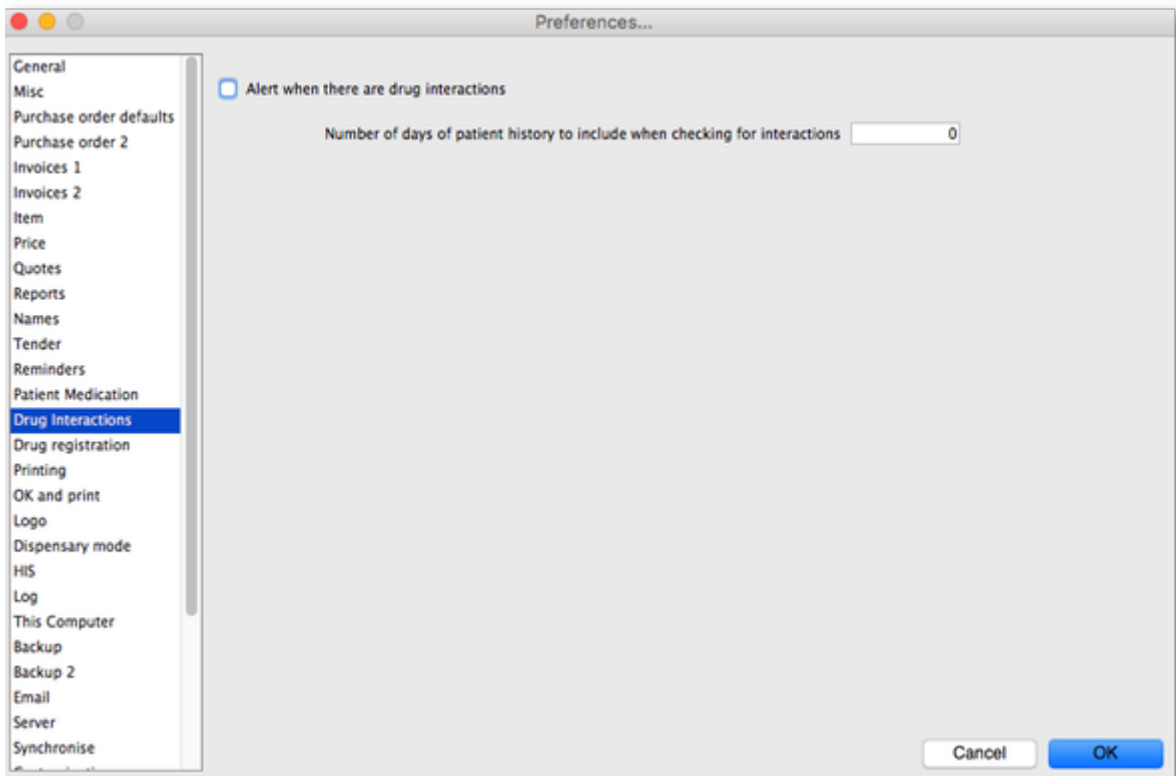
Preferences...

General
Misc
Purchase order defaults
Purchase order 2
Invoices 1
Invoices 2
Item
Price
Quotes
Reports
Names
Tender
Reminders
Patient Medication
Drug Interactions
Drug registration
Printing
OK and print
Logo
Dispensary mode
HIS
Log
This Computer
Backup
Backup 2
Email
Server
Synchronise
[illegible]

Alert when there are drug interactions

Number of days of patient history to include when checking for interactions 0

Cancel
OK